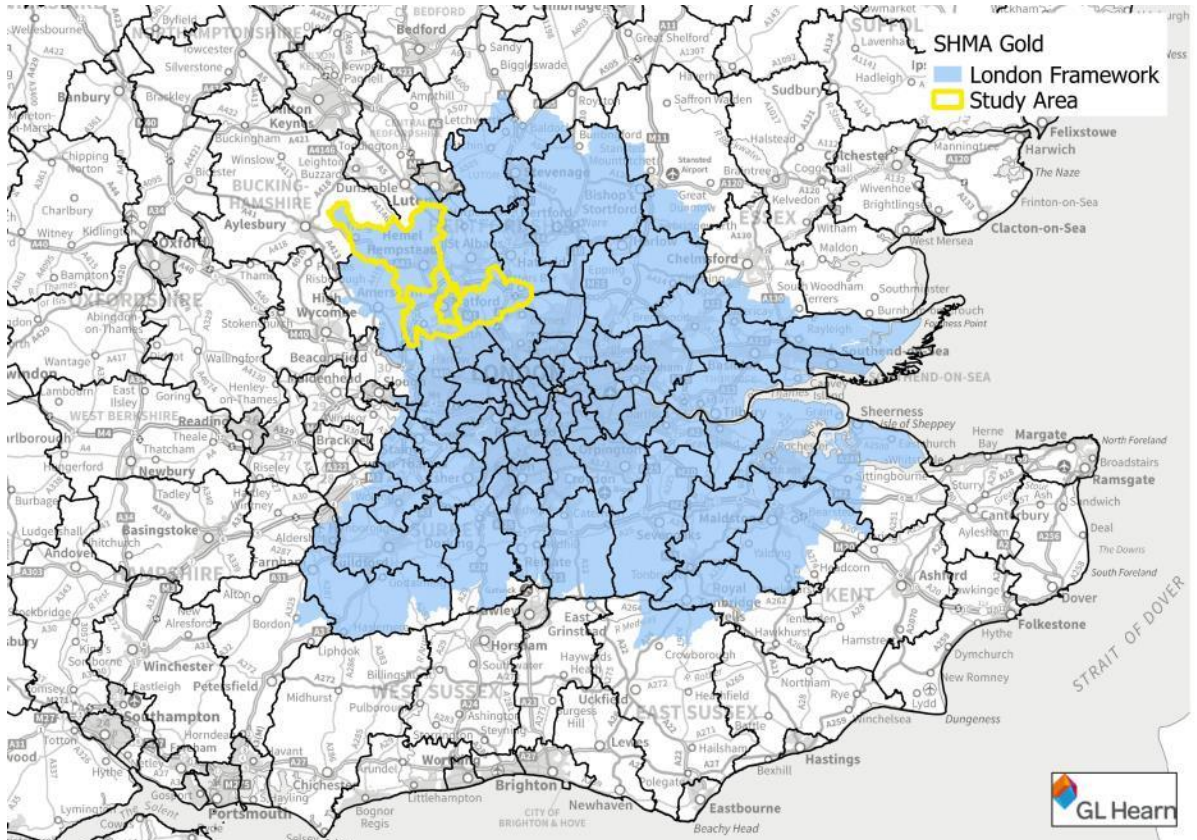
SHMA Gold
London Framework
Study Area

NORTHAMPTONSHIRE
Bedford
Great Shelford
SUFFOLK
Wellesbourne
Byfield
Towcester
Sandy
Lavenham
Ipswich
Silverstone
Biggleswade
Hadleigh
Banbury
Brackley
Ampthill
Royston
Saffron Walden
Sudbury
Buckingham
Keynes
Letchworth
Halstead
Felixstowe
Harwich
Chipping Norton
Winslow
Leighton Buzzard
Toddington
Stevenage
Stansted Airport
Braintree
Colchester
Manningtree
The Naze
Bicester
BUCKINGHAMSHIRE
Dunstable
Luton
Bishop's Stortford
Coggeshall
Wivenhoe
Kelvedon
Brightlingsea
Frinton-on-Sea
Charlbury
Aylesbury
Hemel Hempstead
St Albans
Hertford
Great Dunmow
ESSEX
Witney
Kidlington
Oxford
Harlow
Maldon
West Mersea
Clacton-on-Sea
Bampton
Thame
Epping
Chelmsford
OXFORDSHIRE
High Wycombe
Amersham
Watford
South Woodham Ferrers
Southminster
Abingdon-on-Thames
Stokenchurch
Burnham-on-Crouch
Foulness Point
Rayleigh
Wantage
Wallingford
Beaconsfield
Southend-on-Sea
SOUTHEND-ON-SEA
Lambourn
East Ilsley
Goring
Henley-on-Thames
Maidenhead
LONDON
WEST BERKSHIRE
Reading
Windsor
Tilbury
Sheerness
Isle of Sheppey
Herne Bay
Margate
North Foreland
Marlborough
Thatcham
Theale
Bracknell
Broadstairs
Hungerford
Newbury
Riseley
Orpington
Sittingbourne
Ramsgate
Tadley
Hartley Wintney
Esher
Sturry
Canterbury
Sandwich
Burbage
Croydon
Ludgershall
Basingstoke
SURREY
Maidstone
Aylesham
Deal
Andover
Whitchurch
Aldershot
Farnham
Dorking
Sevenoaks
The Downs
HAMPSHIRE
Reigate
Yalding
Headcorn
Ashford
South Foreland
Alton
Tonbridge
KENT
Hawkinge
Dover
Stockbridge
New Alresford
Crawley
East Grinstead
Royal Tunbridge Wells
Folkestone
Bordon
Horsham
Crowborough
Tenterden
Hamstreet
Hythe
STRAIT OF DOVER
Winchester
Petersfield
Liphook
Billingshurst
Southwater
Haywards Heath
Hawkhurst
Dymchurch
Eastleigh
WEST SUSSEX
Uckfield
Heathfield
Northiam
Rye
New Romney
Romsey
Midhurst
Pulborough
Ashington
Steyning
Burgess Hill
EAST SUSSEX
Battle
Winchelsea
Lydd
Dungeness
Southampton
Horndean
Lewes
Hailsham
Hastings
Hythe
Fareham
Havant
Worthing
Brighton
Polegate
Bexhill
Lymington
Gosport
Portsmouth
Chichester
Littlehampton
Newhaven
Eastbourne
Solent
Bognor Regis
CITY OF BRIGHTON & HOVE
Beachy Head
GL Hearn